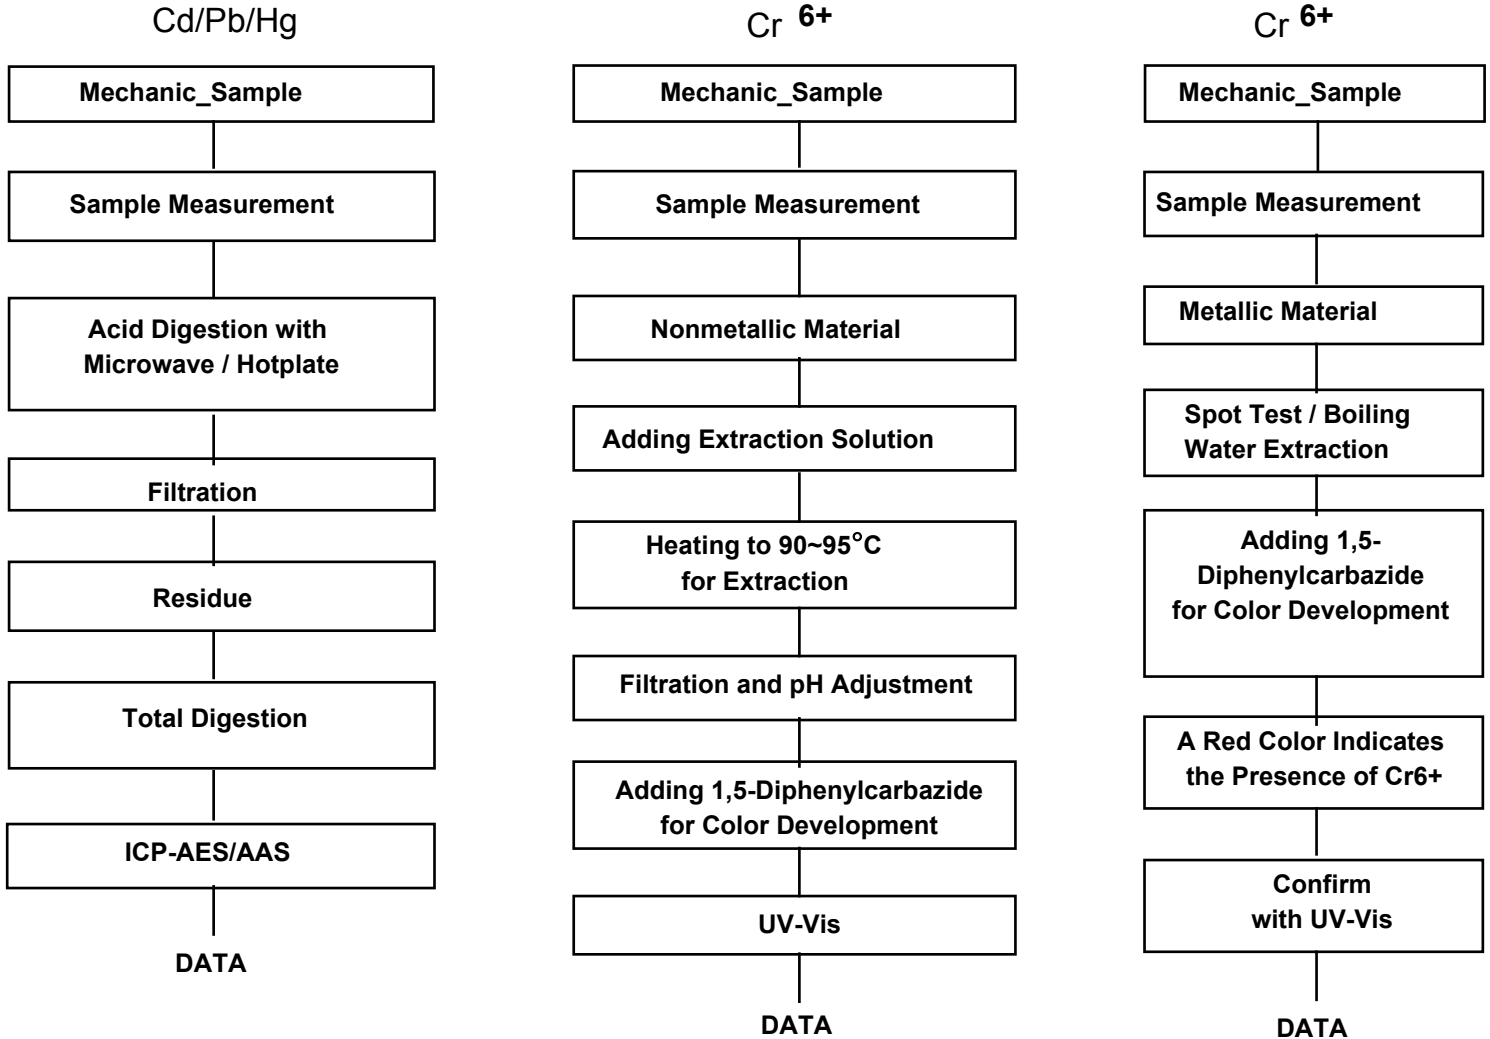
Cd/Pb/Hg

Mechanic_Sample

Sample Measurement

Acid Digestion with Microwave / Hotplate

Filtration

Residue

Total Digestion

ICP-AES/AAS

DATA

Cr $^{6+}$

Mechanic_Sample

Sample Measurement

Nonmetallic Material

Adding Extraction Solution

Heating to 90~95°C for Extraction

Filtration and pH Adjustment

Adding 1,5-Diphenylcarbazide for Color Development

UV-Vis

DATA

Cr $^{6+}$

Mechanic_Sample

Sample Measurement

Metallic Material

Spot Test / Boiling Water Extraction

Adding 1,5-Diphenylcarbazide for Color Development

A Red Color Indicates the Presence of Cr6+

Confirm with UV-Vis

DATA